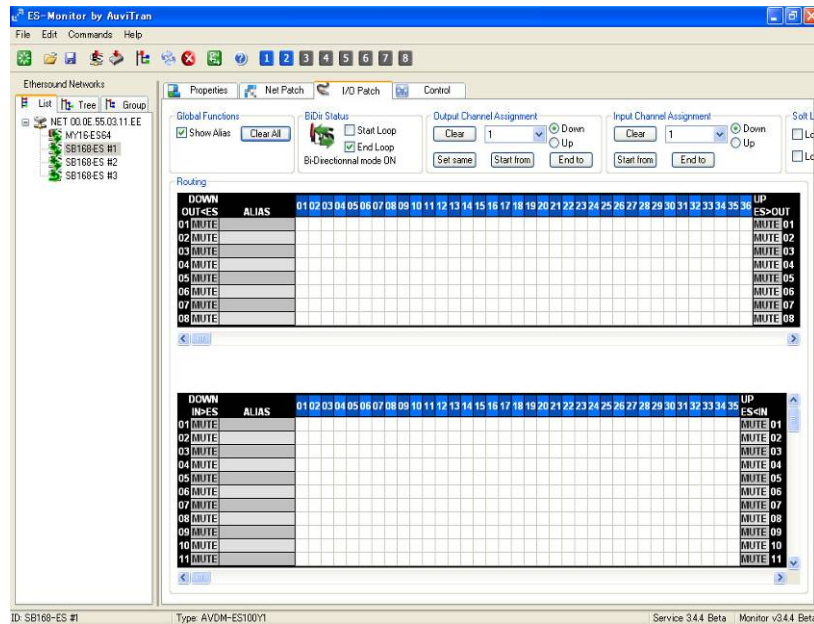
ES-Monitor by AuviTran
File Edit Commands Help
1 2 3 4 5 6 7 8

Ethersound Networks
List Tree Group
NET 00.0E.55.03.11.EE
MY16-ES64
SB168-ES #1
SB168-ES #2
SB168-ES #3

Properties | Net Patch | I/O Patch | Control

Global Functions
Show Alias | Clear All

BiDir Status
Start Loop
End Loop
Bi-Directionnal mode ON

Output Channel Assignment
Clear | 1 | Down | Up
Set same | Start from | End to

Input Channel Assignment
Clear | 1 | Down | Up
Start from | End to

Soft L
Lo
Lo

Routing

| DOWN OUT<ES | ALIAS | 01 02 03 04 05 06 07 08 09 10 11 12 13 14 15 16 17 18 19 20 21 22 23 24 25 26 27 28 29 30 31 32 33 34 35 36 | UP ES>OUT |
|---|---|---|---|
| 01 | MUTE | | MUTE 01 |
| 02 | MUTE | | MUTE 02 |
| 03 | MUTE | | MUTE 03 |
| 04 | MUTE | | MUTE 04 |
| 05 | MUTE | | MUTE 05 |
| 06 | MUTE | | MUTE 06 |
| 07 | MUTE | | MUTE 07 |
| 08 | MUTE | | MUTE 08 |

| DOWN IN>ES | ALIAS | 01 02 03 04 05 06 07 08 09 10 11 12 13 14 15 16 17 18 19 20 21 22 23 24 25 26 27 28 29 30 31 32 33 34 35 | UP ES<IN |
|---|---|---|---|
| 01 | MUTE | | MUTE 01 |
| 02 | MUTE | | MUTE 02 |
| 03 | MUTE | | MUTE 03 |
| 04 | MUTE | | MUTE 04 |
| 05 | MUTE | | MUTE 05 |
| 06 | MUTE | | MUTE 06 |
| 07 | MUTE | | MUTE 07 |
| 08 | MUTE | | MUTE 08 |
| 09 | MUTE | | MUTE 09 |
| 10 | MUTE | | MUTE 10 |
| 11 | MUTE | | MUTE 11 |

ID: SB168-ES #1 | Type: AVDM-ES100Y1 | Service 3.4.4 Beta | Monitor v3.4.4 Beta